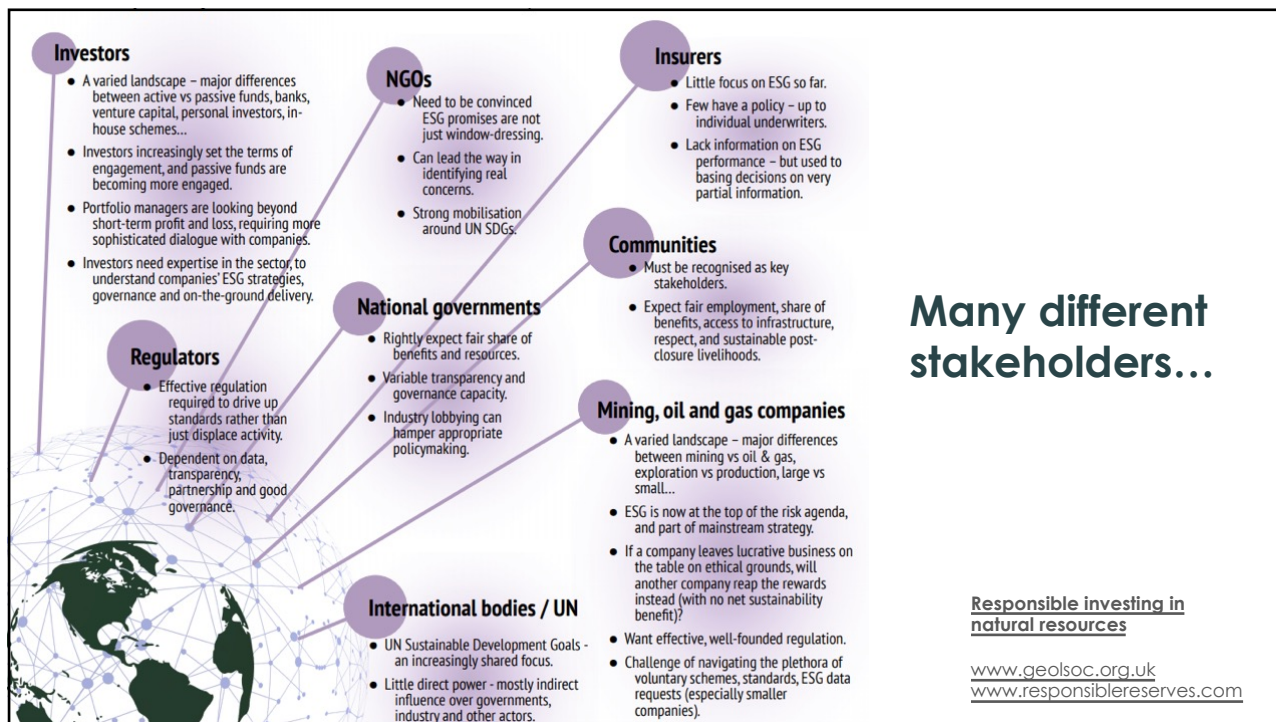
Investors

- A varied landscape – major differences between active vs passive funds, banks, venture capital, personal investors, in-house schemes…
- Investors increasingly set the terms of engagement, and passive funds are becoming more engaged.
- Portfolio managers are looking beyond short-term profit and loss, requiring more sophisticated dialogue with companies.
- Investors need expertise in the sector, to understand companies' ESG strategies, governance and on-the-ground delivery.

NGOs

- Need to be convinced ESG promises are not just window-dressing.
- Can lead the way in identifying real concerns.
- Strong mobilisation around UN SDGs.

Insurers

- Little focus on ESG so far.
- Few have a policy – up to individual underwriters.
- Lack information on ESG performance – but used to basing decisions on very partial information.

Communities

- Must be recognised as key stakeholders.
- Expect fair employment, share of benefits, access to infrastructure, respect, and sustainable post-closure livelihoods.

Regulators

- Effective regulation required to drive up standards rather than just displace activity.
- Dependent on data, transparency, partnership and good governance.

National governments

- Rightly expect fair share of benefits and resources.
- Variable transparency and governance capacity.
- Industry lobbying can hamper appropriate policymaking.

Many different stakeholders…

Mining, oil and gas companies

- A varied landscape – major differences between mining vs oil & gas, exploration vs production, large vs small…
- ESG is now at the top of the risk agenda, and part of mainstream strategy.
- If a company leaves lucrative business on the table on ethical grounds, will another company reap the rewards instead (with no net sustainability benefit)?
- Want effective, well-founded regulation.
- Challenge of navigating the plethora of voluntary schemes, standards, ESG data requests (especially smaller companies).

International bodies / UN

- UN Sustainable Development Goals - an increasingly shared focus.
- Little direct power - mostly indirect influence over governments, industry and other actors.

Responsible investing in natural resources

www.geolsoc.org.uk
www.responsiblereserves.com